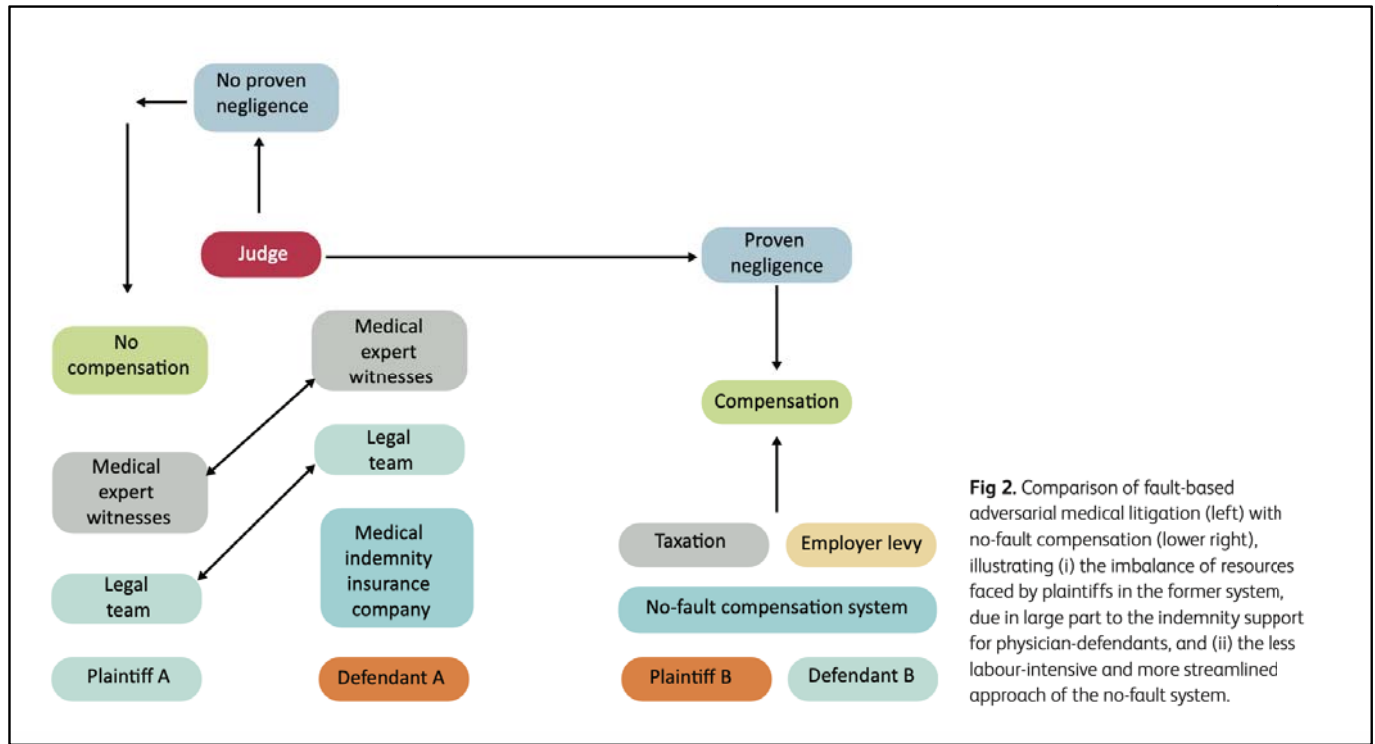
No proven negligence

Judge

Proven negligence

No compensation

Medical expert witnesses

Compensation

Legal team

Medical expert witnesses

Medical indemnity insurance company

Taxation

Employer levy

Legal team

No-fault compensation system

Plaintiff A

Defendant A

Plaintiff B

Defendant B

**Fig 2.** Comparison of fault-based adversarial medical litigation (left) with no-fault compensation (lower right), illustrating (i) the imbalance of resources faced by plaintiffs in the former system, due in large part to the indemnity support for physician-defendants, and (ii) the less labour-intensive and more streamlined approach of the no-fault system.